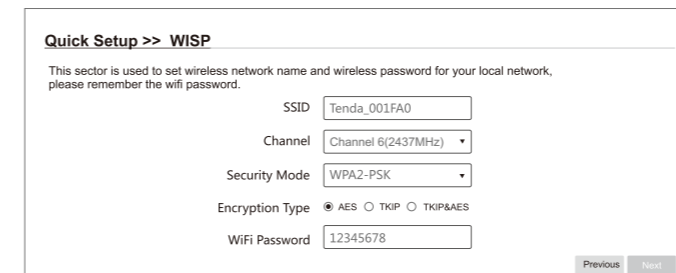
Quick Setup >> WISP

This sector is used to set wireless network name and wireless password for your local network, please remember the wifi password.

SSID Tenda_001FA0

Channel Channel 6(2437MHz)

Security Mode WPA2-PSK

Encryption Type AES TKIP TKIP&AES

WiFi Password 12345678

Previous Next